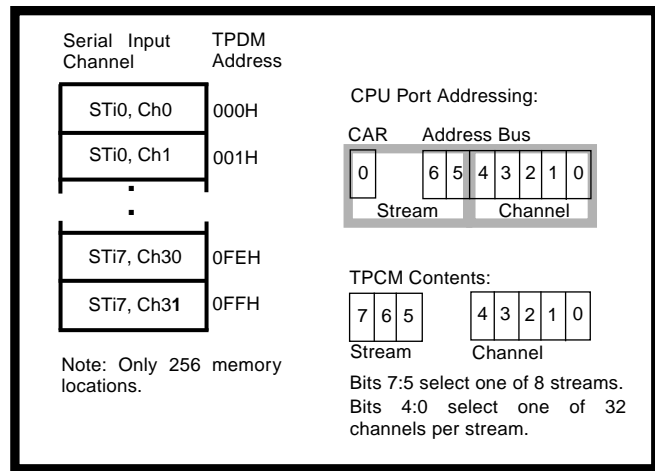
Serial Input Channel

TPDM Address

STi0, Ch0 000H

STi0, Ch1 001H

.

.

STi7, Ch30 0FEH

STi7, Ch31 0FFH

Note: Only 256 memory locations.

CPU Port Addressing:

CAR Address Bus

| 0 | | 6 | 5 | 4 | 3 | 2 | 1 | 0 |
|---|---|---|---|---|---|---|---|---|

Stream Channel

TPCM Contents:

| 7 | 6 | 5 |
|---|---|---|

Stream

| 4 | 3 | 2 | 1 | 0 |
|---|---|---|---|---|

Channel

Bits 7:5 select one of 8 streams. Bits 4:0 select one of 32 channels per stream.